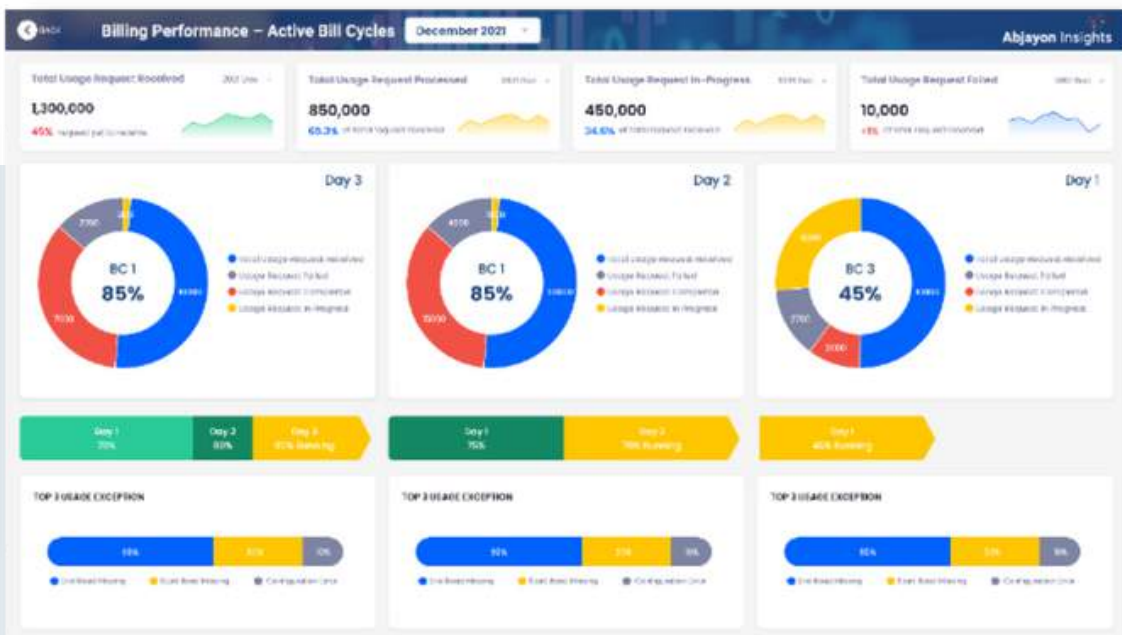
BACK Billing Performance – Active Bill Cycles December 2021

Abjayon Insights

Total Usage Request Received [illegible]
1,300,000
45% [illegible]

Total Usage Request Processed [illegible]
850,000
65.3% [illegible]

Total Usage Request In-Progress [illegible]
450,000
34.6% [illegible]

Total Usage Request Failed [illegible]
10,000
<1% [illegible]

Day 3
BC 1
85%
2700
7000
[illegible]
Total Usage Request Received
Usage Request Failed
Usage Request Completed
Usage Request In-Progress

Day 2
BC 1
85%
4500
15000
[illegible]
Total Usage Request Received
Usage Request Failed
Usage Request Completed
Usage Request In-Progress

Day 1
BC 3
45%
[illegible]
2700
2000
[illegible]
Total Usage Request Received
Usage Request Failed
Usage Request Completed
Usage Request In-Progress

Day 1 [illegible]
Day 2 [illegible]
Day 3 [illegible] Running

Day 1 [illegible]
Day 2 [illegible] Running

Day 1 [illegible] Running

TOP 3 USAGE EXCEPTION
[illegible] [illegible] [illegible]
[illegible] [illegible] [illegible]

TOP 3 USAGE EXCEPTION
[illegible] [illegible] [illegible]
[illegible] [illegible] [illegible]

TOP 3 USAGE EXCEPTION
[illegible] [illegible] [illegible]
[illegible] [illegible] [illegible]